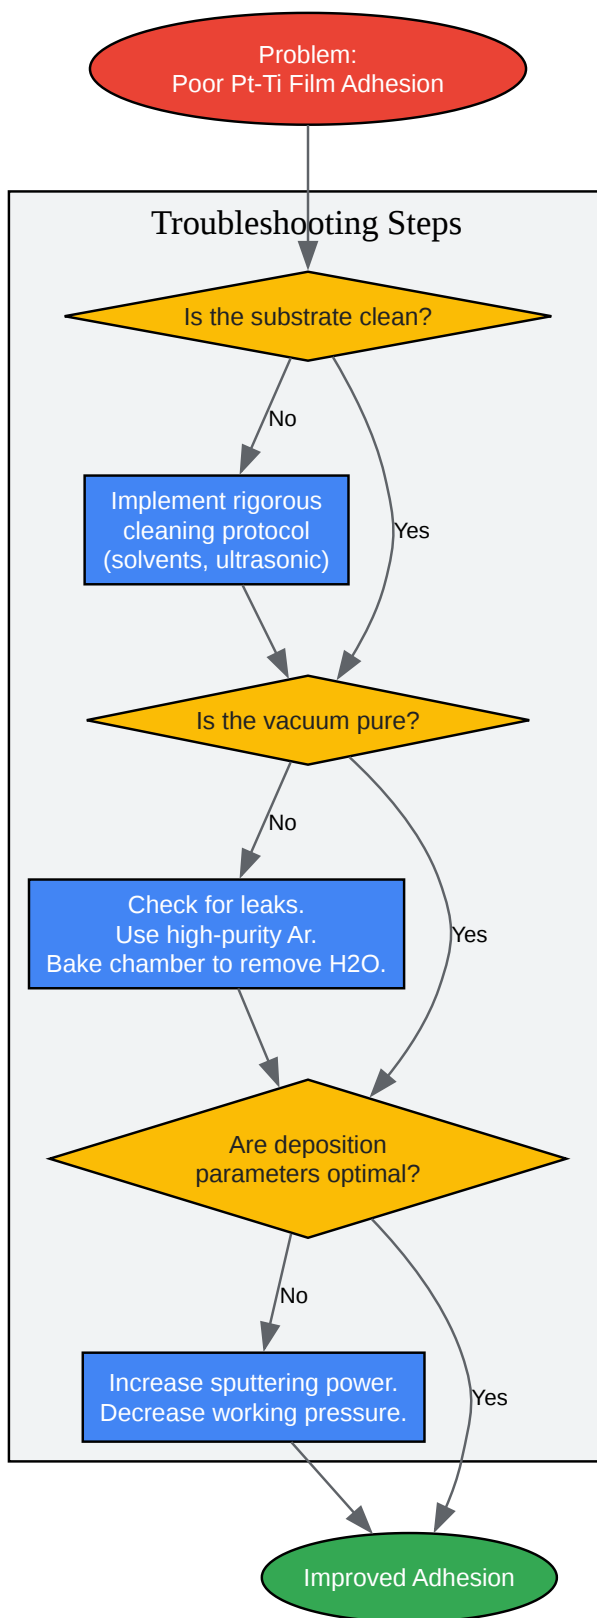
Problem:
Poor Pt-Ti Film Adhesion

Troubleshooting Steps

Is the substrate clean?

No

Yes

Implement rigorous cleaning protocol (solvents, ultrasonic)

Is the vacuum pure?

No

Yes

Check for leaks.
Use high-purity Ar.
Bake chamber to remove H2O.

Are deposition parameters optimal?

No

Yes

Increase sputtering power.
Decrease working pressure.

Improved Adhesion